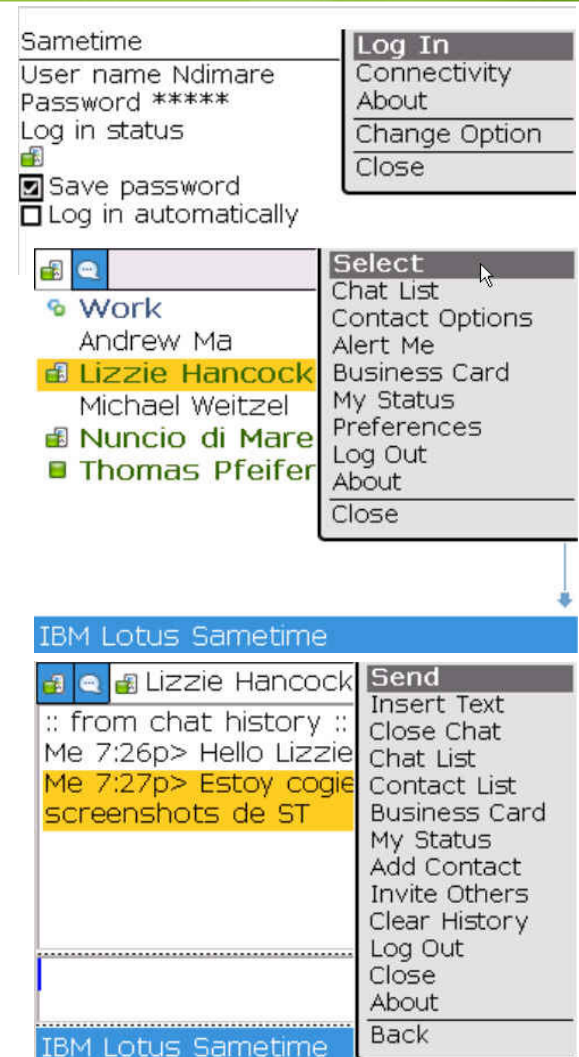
Sametime
User name Ndimare
Password *****
Log in status
☑ Save password
☐ Log in automatically

Log In
Connectivity
About
Change Option
Close

Work
Andrew Ma
Lizzie Hancock
Michael Weitzel
Nuncio di Mare
Thomas Pfeifer

Select
Chat List
Contact Options
Alert Me
Business Card
My Status
Preferences
Log Out
About
Close

IBM Lotus Sametime

Lizzie Hancock
:: from chat history ::
Me 7:26p> Hello Lizzie
Me 7:27p> Estoy cogie
screenshots de ST

IBM Lotus Sametime

Send
Insert Text
Close Chat
Chat List
Contact List
Business Card
My Status
Add Contact
Invite Others
Clear History
Log Out
Close
About
Back